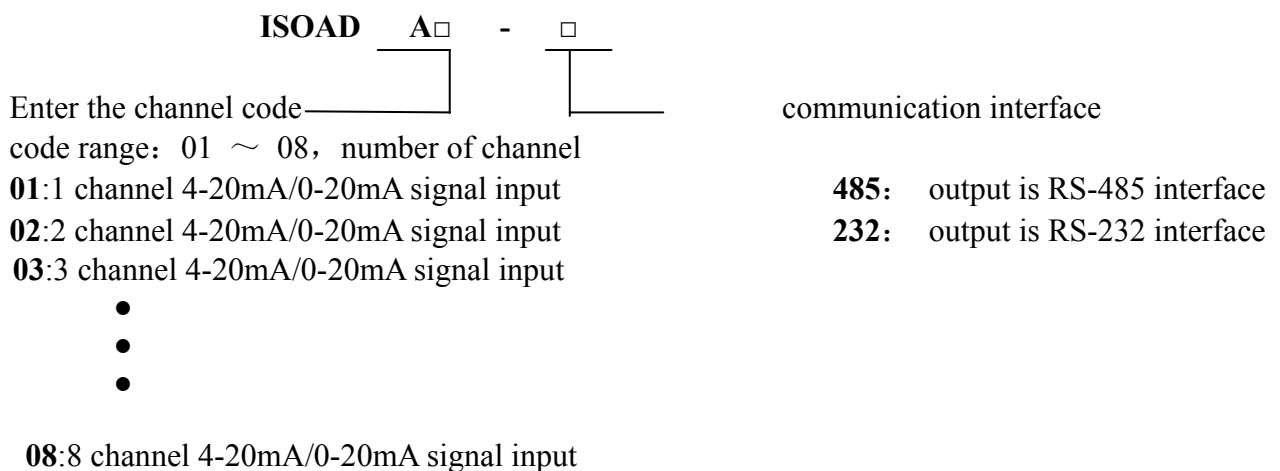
ISOAD A□ - □

Enter the channel code

communication interface

code range：01 ～ 08，number of channel

**01**:1 channel 4-20mA/0-20mA signal input

**02**:2 channel 4-20mA/0-20mA signal input

**03**:3 channel 4-20mA/0-20mA signal input

●

●

●

**08**:8 channel 4-20mA/0-20mA signal input

**485**： output is RS-485 interface

**232**： output is RS-232 interface